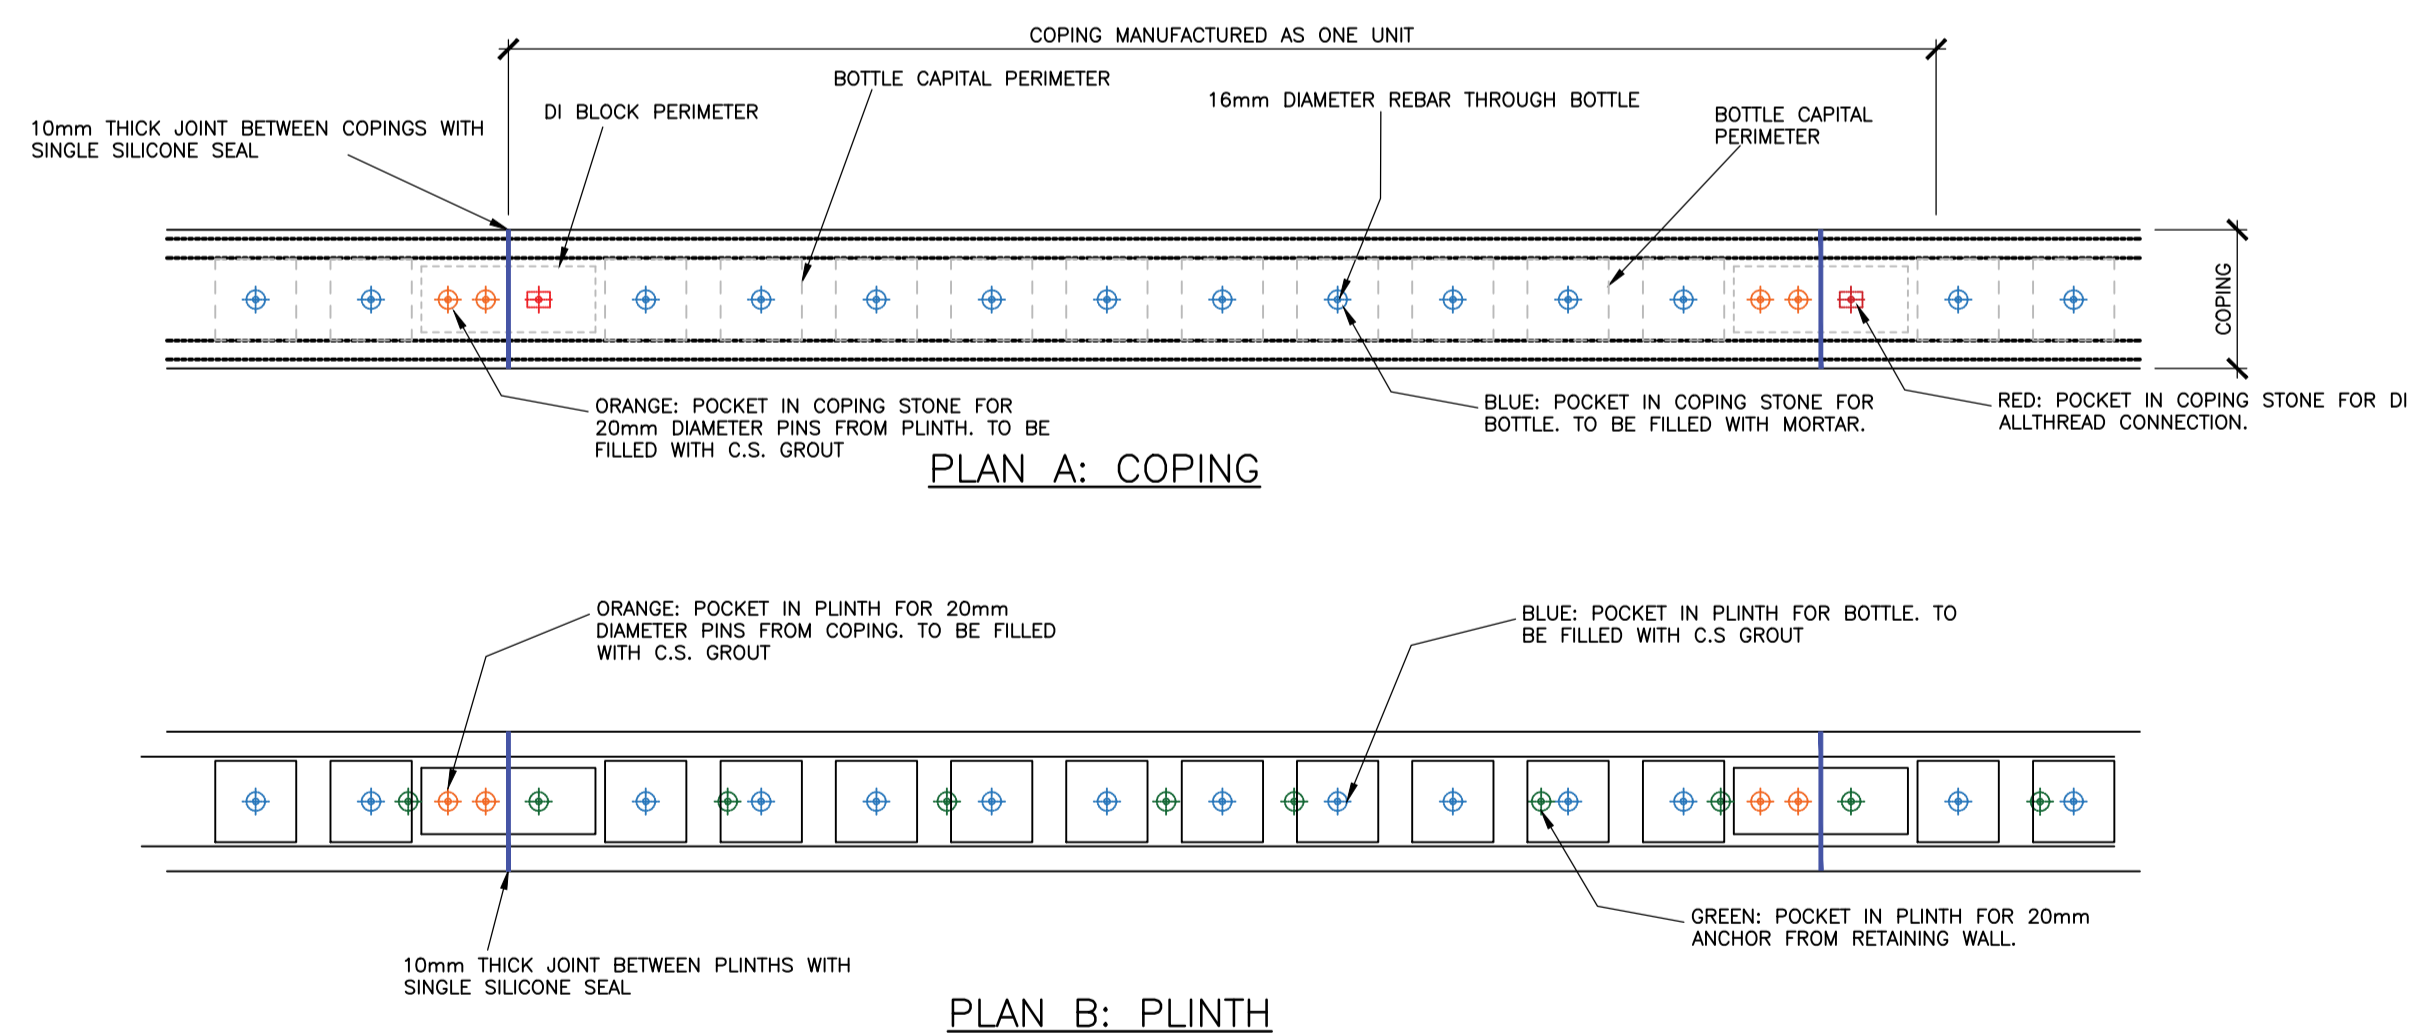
COPING MANUFACTURED AS ONE UNIT

10mm THICK JOINT BETWEEN COPINGS WITH SINGLE SILICONE SEAL

DI BLOCK PERIMETER

BOTTLE CAPITAL PERIMETER

16mm DIAMETER REBAR THROUGH BOTTLE

BOTTLE CAPITAL PERIMETER

COPING

ORANGE: POCKET IN COPING STONE FOR 20mm DIAMETER PINS FROM PLINTH. TO BE FILLED WITH C.S. GROUT

BLUE: POCKET IN COPING STONE FOR BOTTLE. TO BE FILLED WITH MORTAR.

RED: POCKET IN COPING STONE FOR DI ALLTHREAD CONNECTION.

PLAN A: COPING

ORANGE: POCKET IN PLINTH FOR 20mm DIAMETER PINS FROM COPING. TO BE FILLED WITH C.S. GROUT

BLUE: POCKET IN PLINTH FOR BOTTLE. TO BE FILLED WITH C.S GROUT

GREEN: POCKET IN PLINTH FOR 20mm ANCHOR FROM RETAINING WALL.

10mm THICK JOINT BETWEEN PLINTHS WITH SINGLE SILICONE SEAL

PLAN B: PLINTH